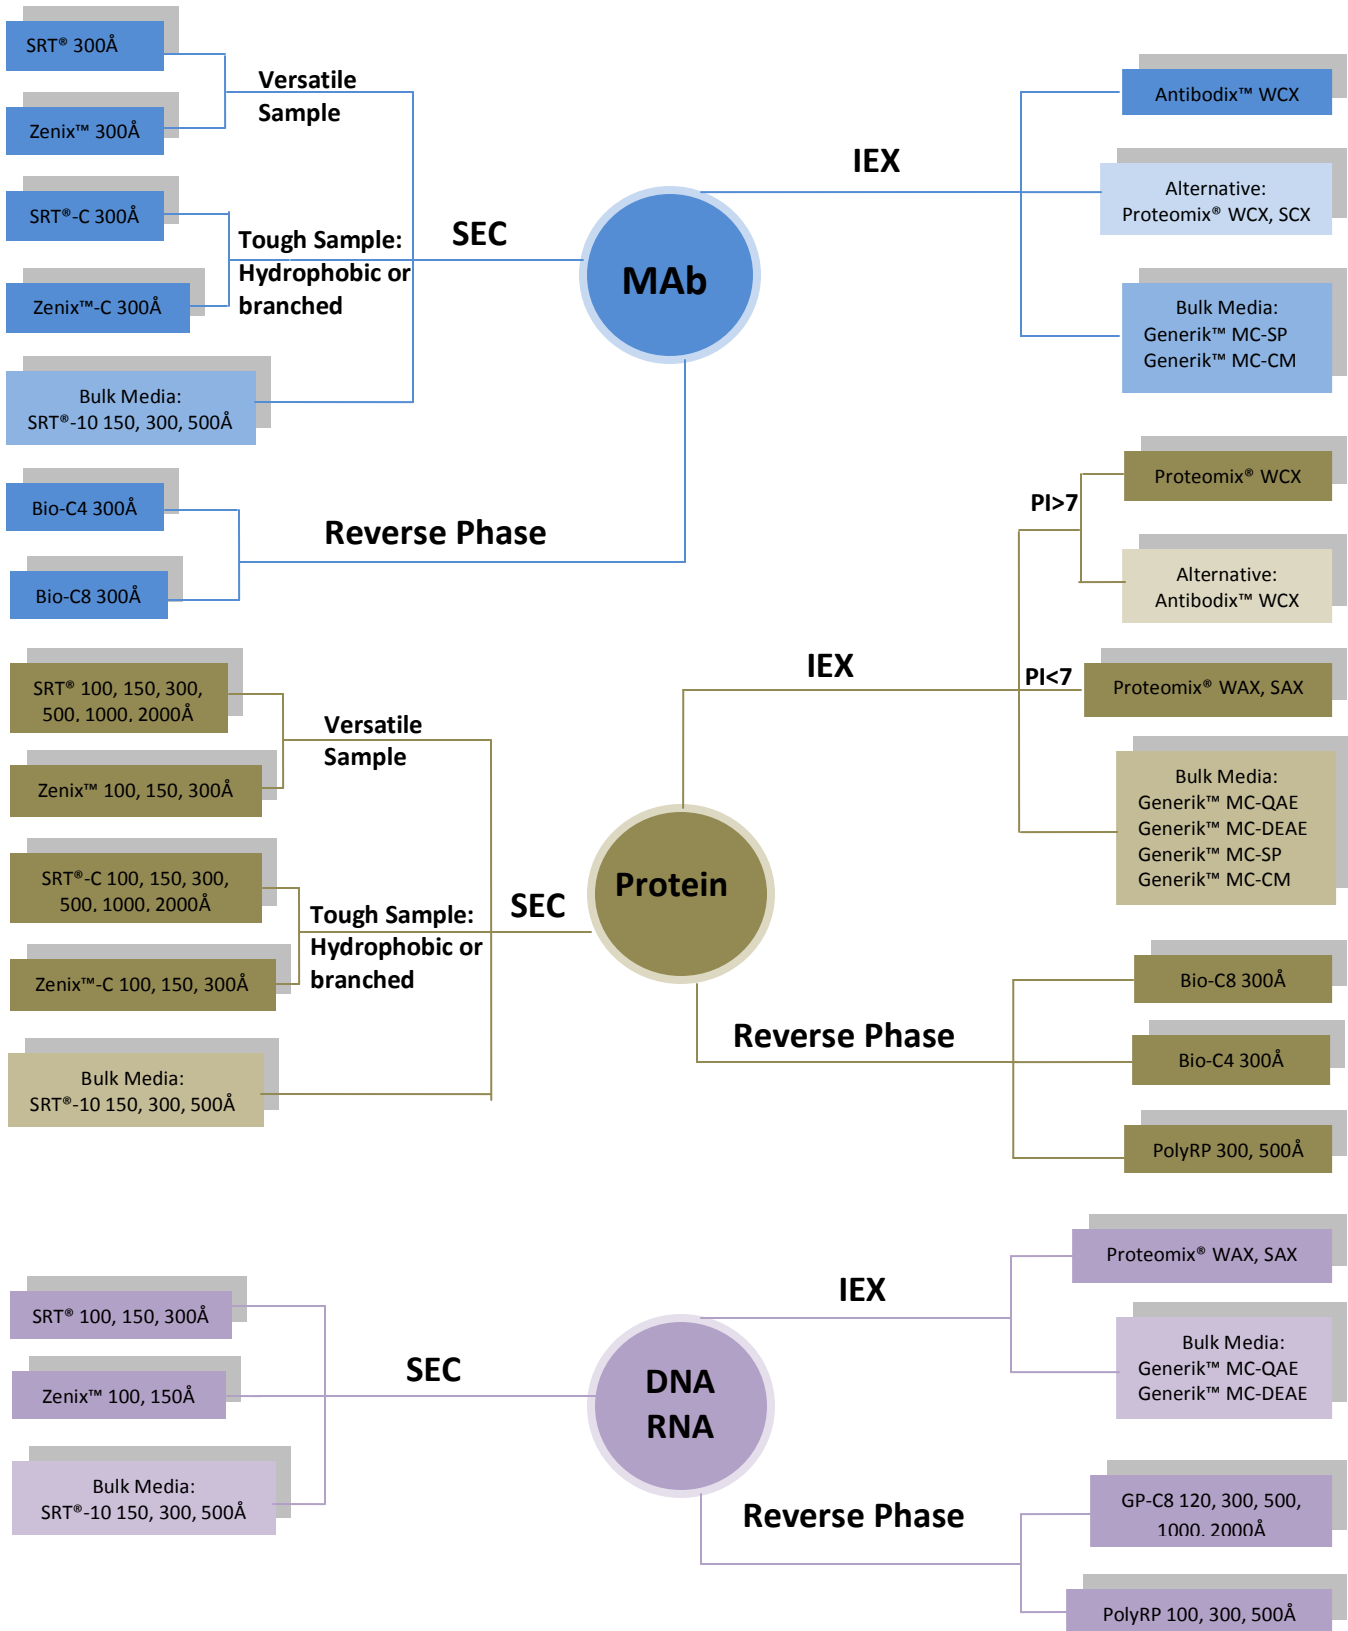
SRT® 300Å

Zenix™ 300Å

Versatile Sample

SRT®-C 300Å

Zenix™-C 300Å

Tough Sample: Hydrophobic or branched

SEC

Bulk Media: SRT®-10 150, 300, 500Å

MAb

IEX

Antibodix™ WCX

Alternative: Proteomix® WCX, SCX

Bulk Media: Generik™ MC-SP Generik™ MC-CM

Bio-C4 300Å

Bio-C8 300Å

Reverse Phase

PI>7

Proteomix® WCX

Alternative: Antibodix™ WCX

SRT® 100, 150, 300, 500, 1000, 2000Å

Zenix™ 100, 150, 300Å

Versatile Sample

IEX

PI<7

Proteomix® WAX, SAX

Bulk Media: Generik™ MC-QAE Generik™ MC-DEAE Generik™ MC-SP Generik™ MC-CM

SRT®-C 100, 150, 300, 500, 1000, 2000Å

Zenix™-C 100, 150, 300Å

Tough Sample: Hydrophobic or branched

SEC

Protein

Bulk Media: SRT®-10 150, 300, 500Å

Reverse Phase

Bio-C8 300Å

Bio-C4 300Å

PolyRP 300, 500Å

Proteomix® WAX, SAX

IEX

SRT® 100, 150, 300Å

Zenix™ 100, 150Å

SEC

DNA RNA

Bulk Media: Generik™ MC-QAE Generik™ MC-DEAE

Bulk Media: SRT®-10 150, 300, 500Å

Reverse Phase

GP-C8 120, 300, 500, 1000, 2000Å

PolyRP 100, 300, 500Å